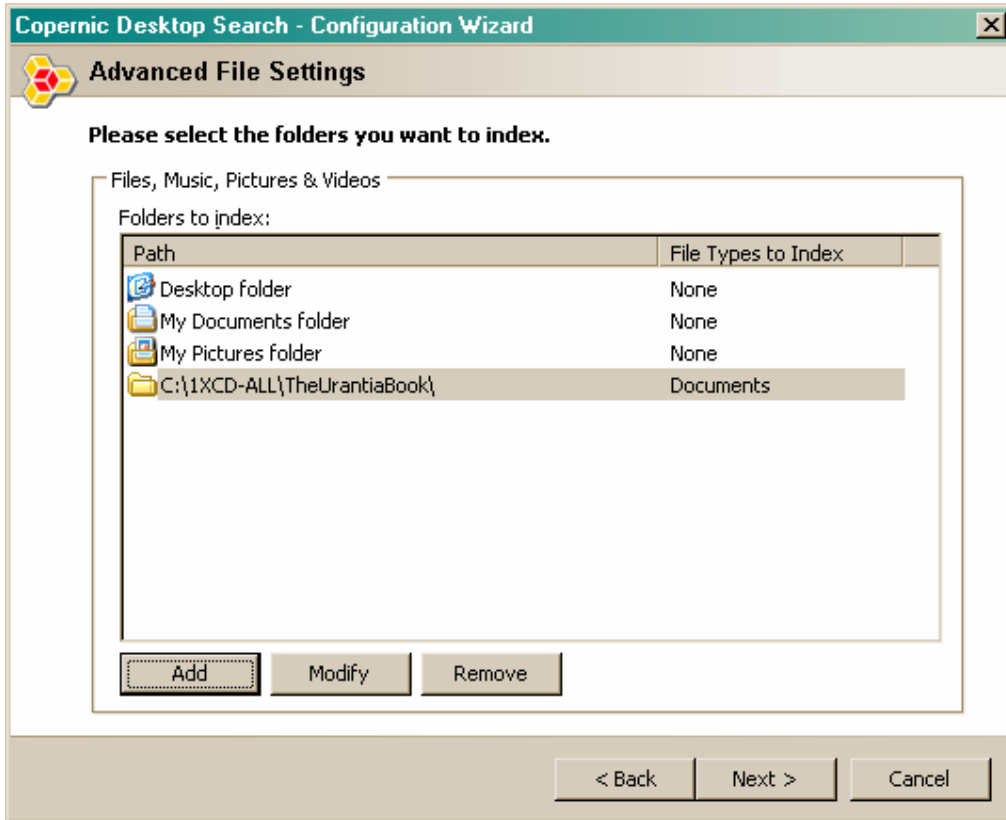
Copernic Desktop Search - Configuration Wizard

Advanced File Settings

Please select the folders you want to index.

Files, Music, Pictures & Videos

Folders to index:

| Path | File Types to Index |
|---|---|
| Desktop folder | None |
| My Documents folder | None |
| My Pictures folder | None |
| C:\1XCD-ALL\TheUrantiaBook\ | Documents |

Add
Modify
Remove

< Back
Next >
Cancel